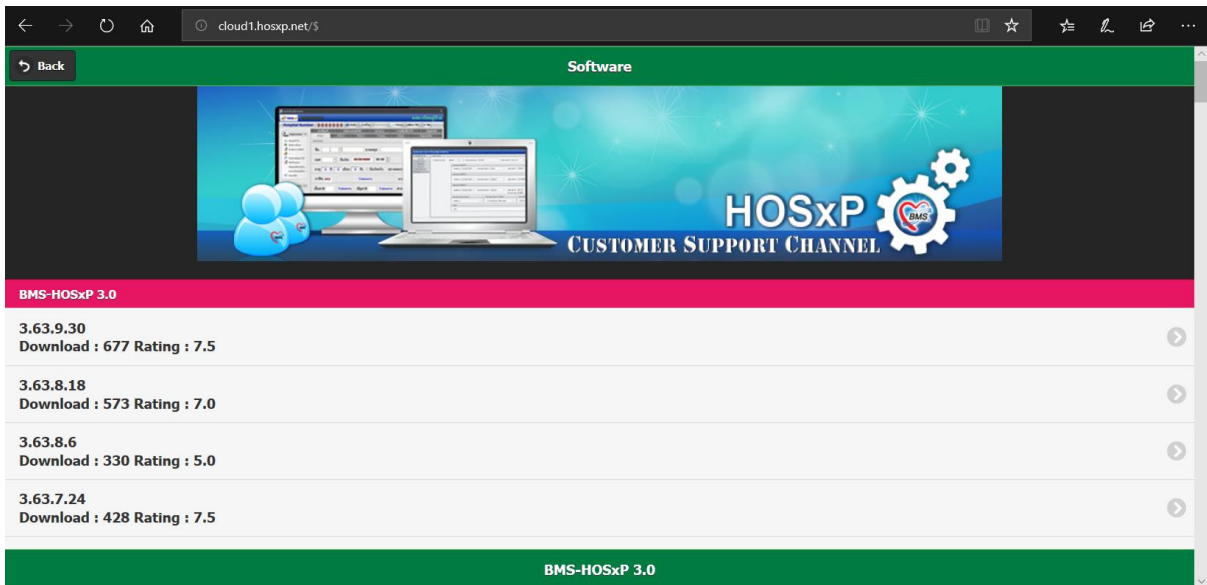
cloud1.hosxp.net/$

Back

Software

HOSxP
BMS
CUSTOMER SUPPORT CHANNEL

BMS-HOSxP 3.0

3.63.9.30
Download : 677 Rating : 7.5

3.63.8.18
Download : 573 Rating : 7.0

3.63.8.6
Download : 330 Rating : 5.0

3.63.7.24
Download : 428 Rating : 7.5

BMS-HOSxP 3.0